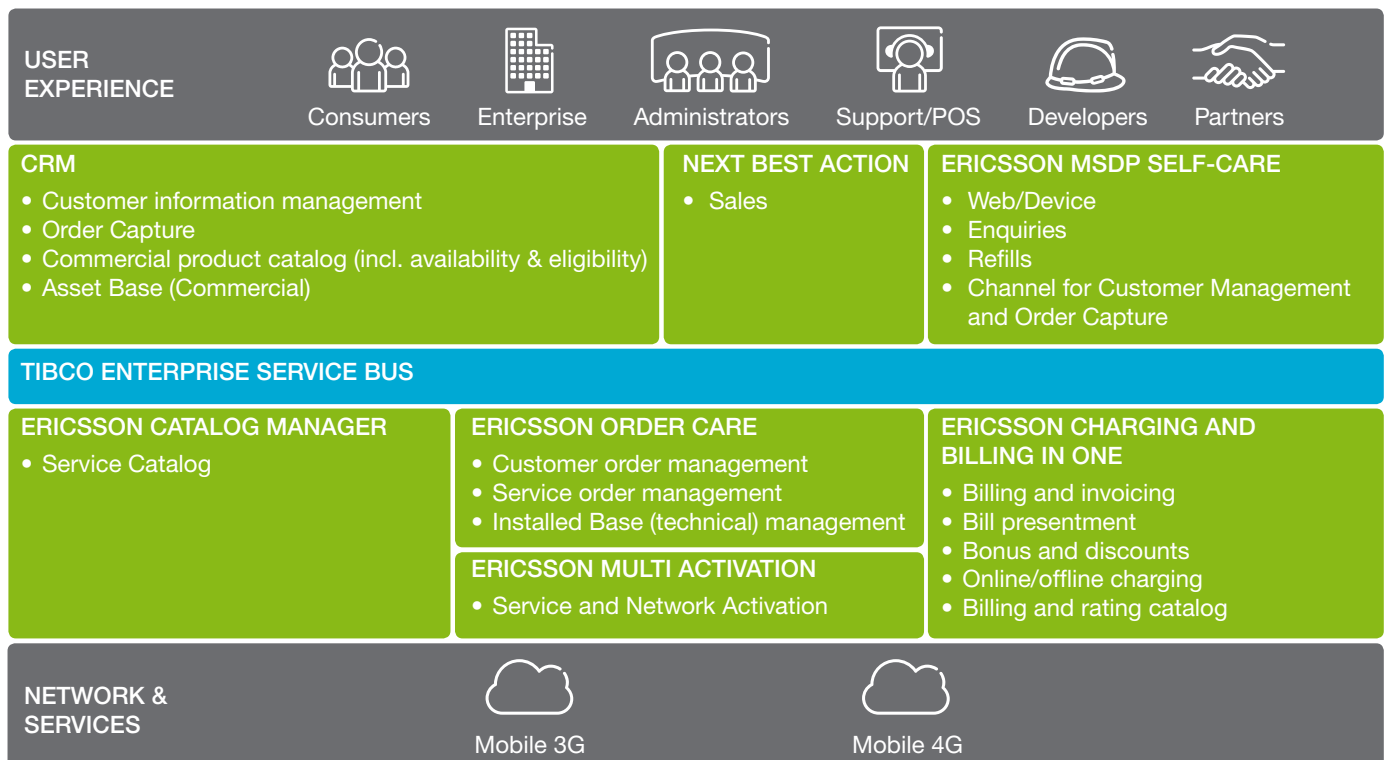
USER EXPERIENCE

Consumers Enterprise Administrators Support/POS Developers Partners

CRM
• Customer information management
• Order Capture
• Commercial product catalog (incl. availability & eligibility)
• Asset Base (Commercial)

NEXT BEST ACTION
• Sales

ERICSSON MSDP SELF-CARE
• Web/Device
• Enquiries
• Refills
• Channel for Customer Management and Order Capture

TIBCO ENTERPRISE SERVICE BUS

ERICSSON CATALOG MANAGER
• Service Catalog

ERICSSON ORDER CARE
• Customer order management
• Service order management
• Installed Base (technical) management

ERICSSON MULTI ACTIVATION
• Service and Network Activation

ERICSSON CHARGING AND BILLING IN ONE
• Billing and invoicing
• Bill presentment
• Bonus and discounts
• Online/offline charging
• Billing and rating catalog

NETWORK & SERVICES

Mobile 3G

Mobile 4G